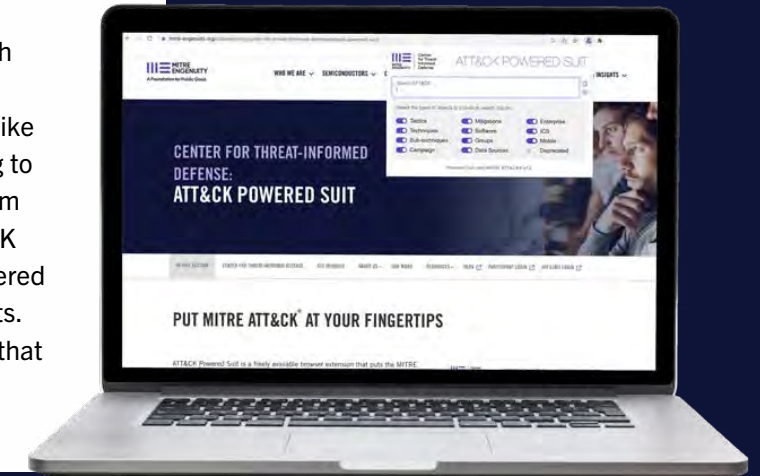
h

ike
g to
m
K
ered
ts.
that

MITRE ENGENUITY

WHO WE ARE SEMICONDUCTORS

INSIGHTS

Center for Threat-Informed Defense

ATT&CK POWERED SUIT

Search ATT&CK

Tactics
Techniques
Sub-techniques
Campaign
Mitigations
Software
Groups
Data Sources
Enterprise
ICS
Mobile
Deprecated

CENTER FOR THREAT-INFORMED DEFENSE:
ATT&CK POWERED SUIT

PUT MITRE ATT&CK® AT YOUR FINGERTIPS

ATT&CK Powered Suit is a freely available browser extension that puts the MITRE